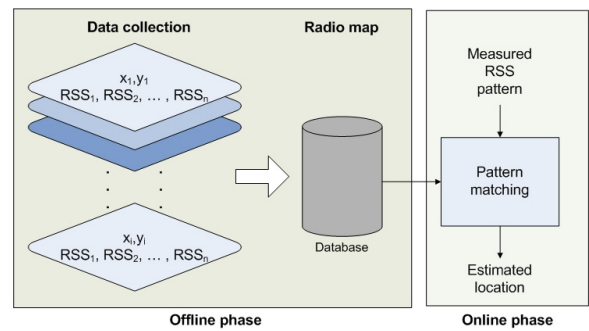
Data collection

$x_1, y_1$
$RSS_1, RSS_2, \ldots, RSS_n$

$x_i, y_i$
$RSS_1, RSS_2, \ldots, RSS_n$

Radio map

Database

Measured RSS pattern

Pattern matching

Estimated location

Offline phase

Online phase